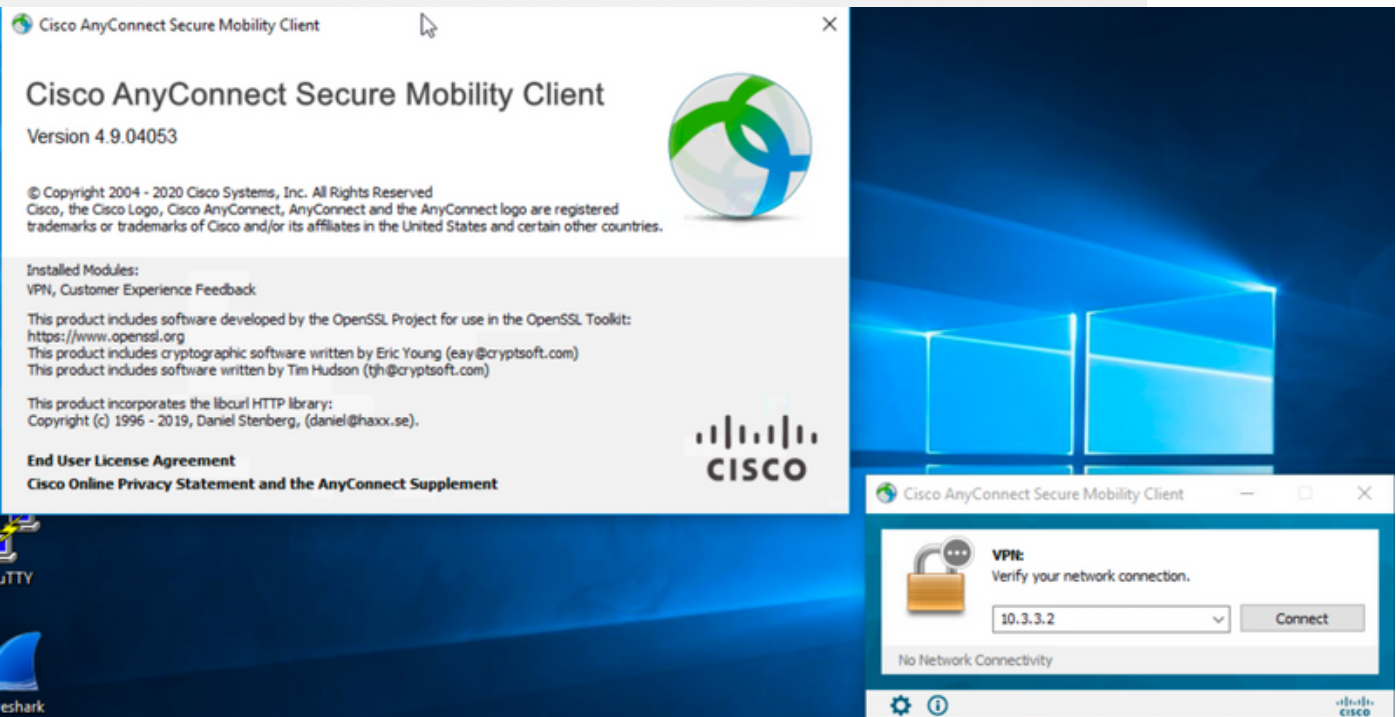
Cisco AnyConnect Secure Mobility Client

Cisco AnyConnect Secure Mobility Client
Version 4.9.04053

© Copyright 2004 - 2020 Cisco Systems, Inc. All Rights Reserved
Cisco, the Cisco Logo, Cisco AnyConnect, AnyConnect and the AnyConnect logo are registered trademarks or trademarks of Cisco and/or its affiliates in the United States and certain other countries.

Installed Modules:
VPN, Customer Experience Feedback

This product includes software developed by the OpenSSL Project for use in the OpenSSL Toolkit: https://www.openssl.org
This product includes cryptographic software written by Eric Young (eay@cryptsoft.com)
This product includes software written by Tim Hudson (tjh@cryptsoft.com)

This product incorporates the libcurl HTTP library:
Copyright (c) 1996 - 2019, Daniel Stenberg, (daniel@haxx.se).

End User License Agreement
Cisco Online Privacy Statement and the AnyConnect Supplement

CISCO

uTTY

eshark

Cisco AnyConnect Secure Mobility Client

VPN:
Verify your network connection.

10.3.3.2
Connect

No Network Connectivity

CISCO